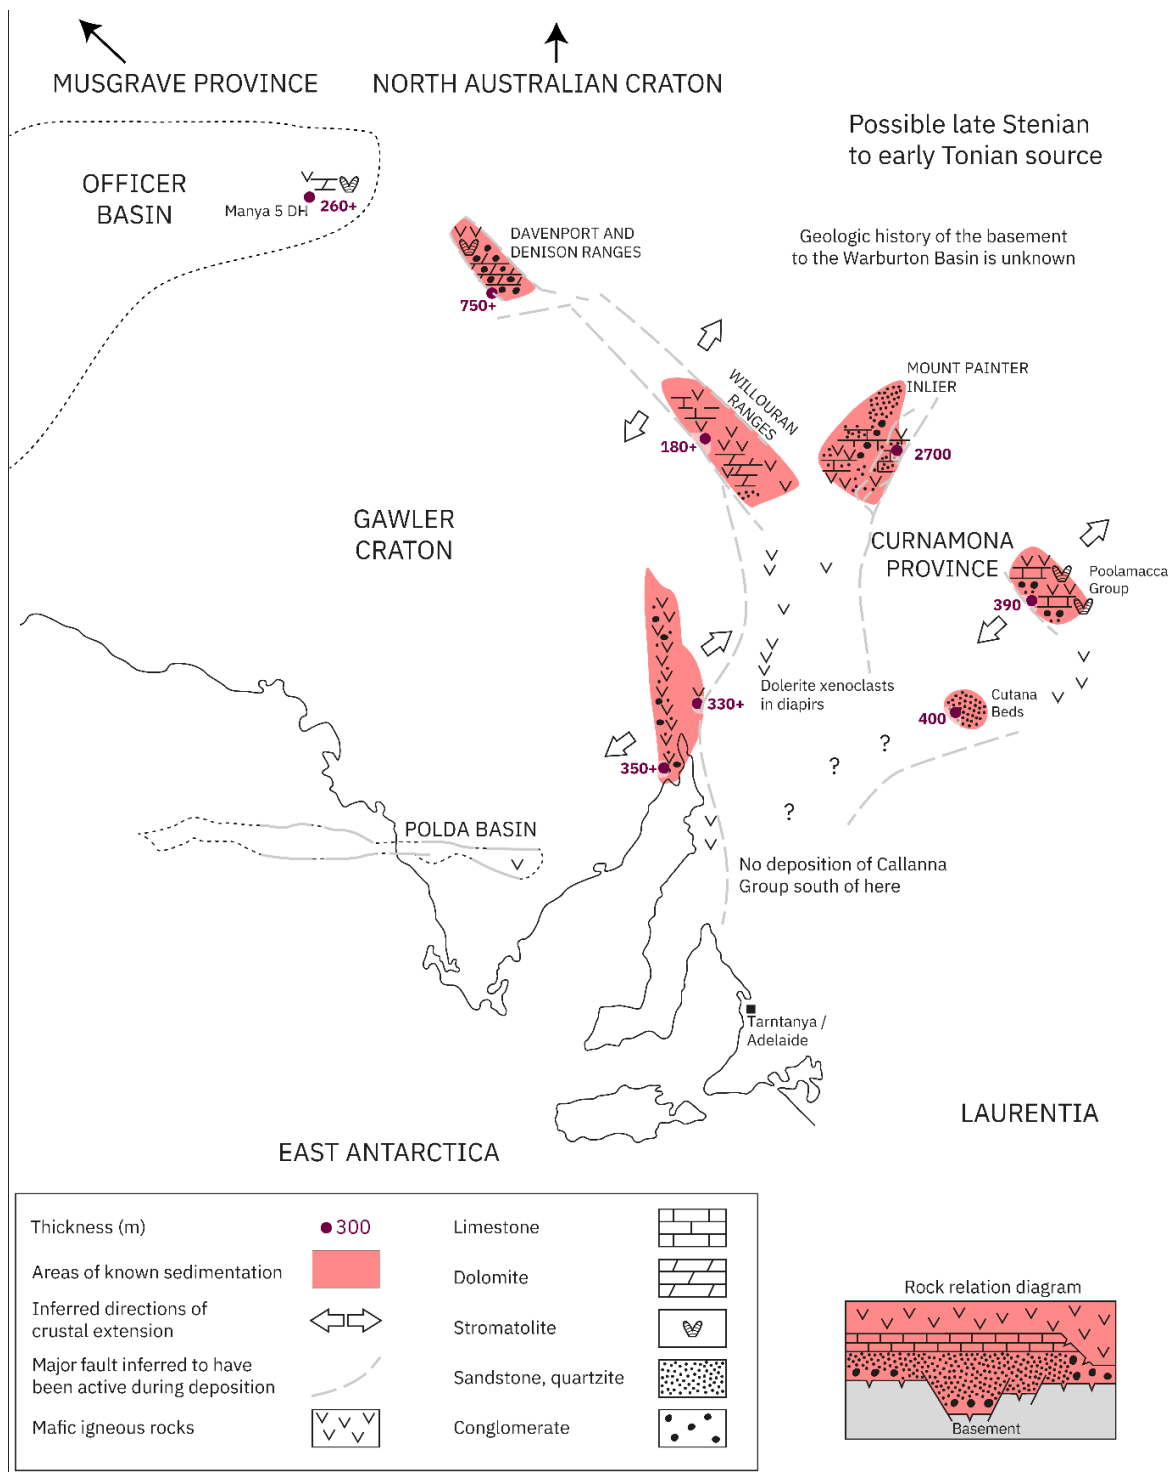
MUSGRAVE PROVINCE

NORTH AUSTRALIAN CRATON

Possible late Stenian to early Tonian source

OFFICER BASIN

Manya 5 DH 260+

DAVENPORT AND DENISON RANGES

750+

Geologic history of the basement to the Warburton Basin is unknown

WILLOURAN RANGES

MOUNT PAINTER INLIER

180+

2700

GAWLER CRATON

CURNAMONA PROVINCE

Poolamacca Group

390

Dolerite xenoclasts in diapirs

330+

Cutana Beds

400

350+

?

?

?

POLDA BASIN

No deposition of Callanna Group south of here

Tarntanya / Adelaide

LAURENTIA

EAST ANTARCTICA

Thickness (m) 300

Areas of known sedimentation

Inferred directions of crustal extension

Major fault inferred to have been active during deposition

Mafic igneous rocks

Limestone

Dolomite

Stromatolite

Sandstone, quartzite

Conglomerate

Rock relation diagram

Basement